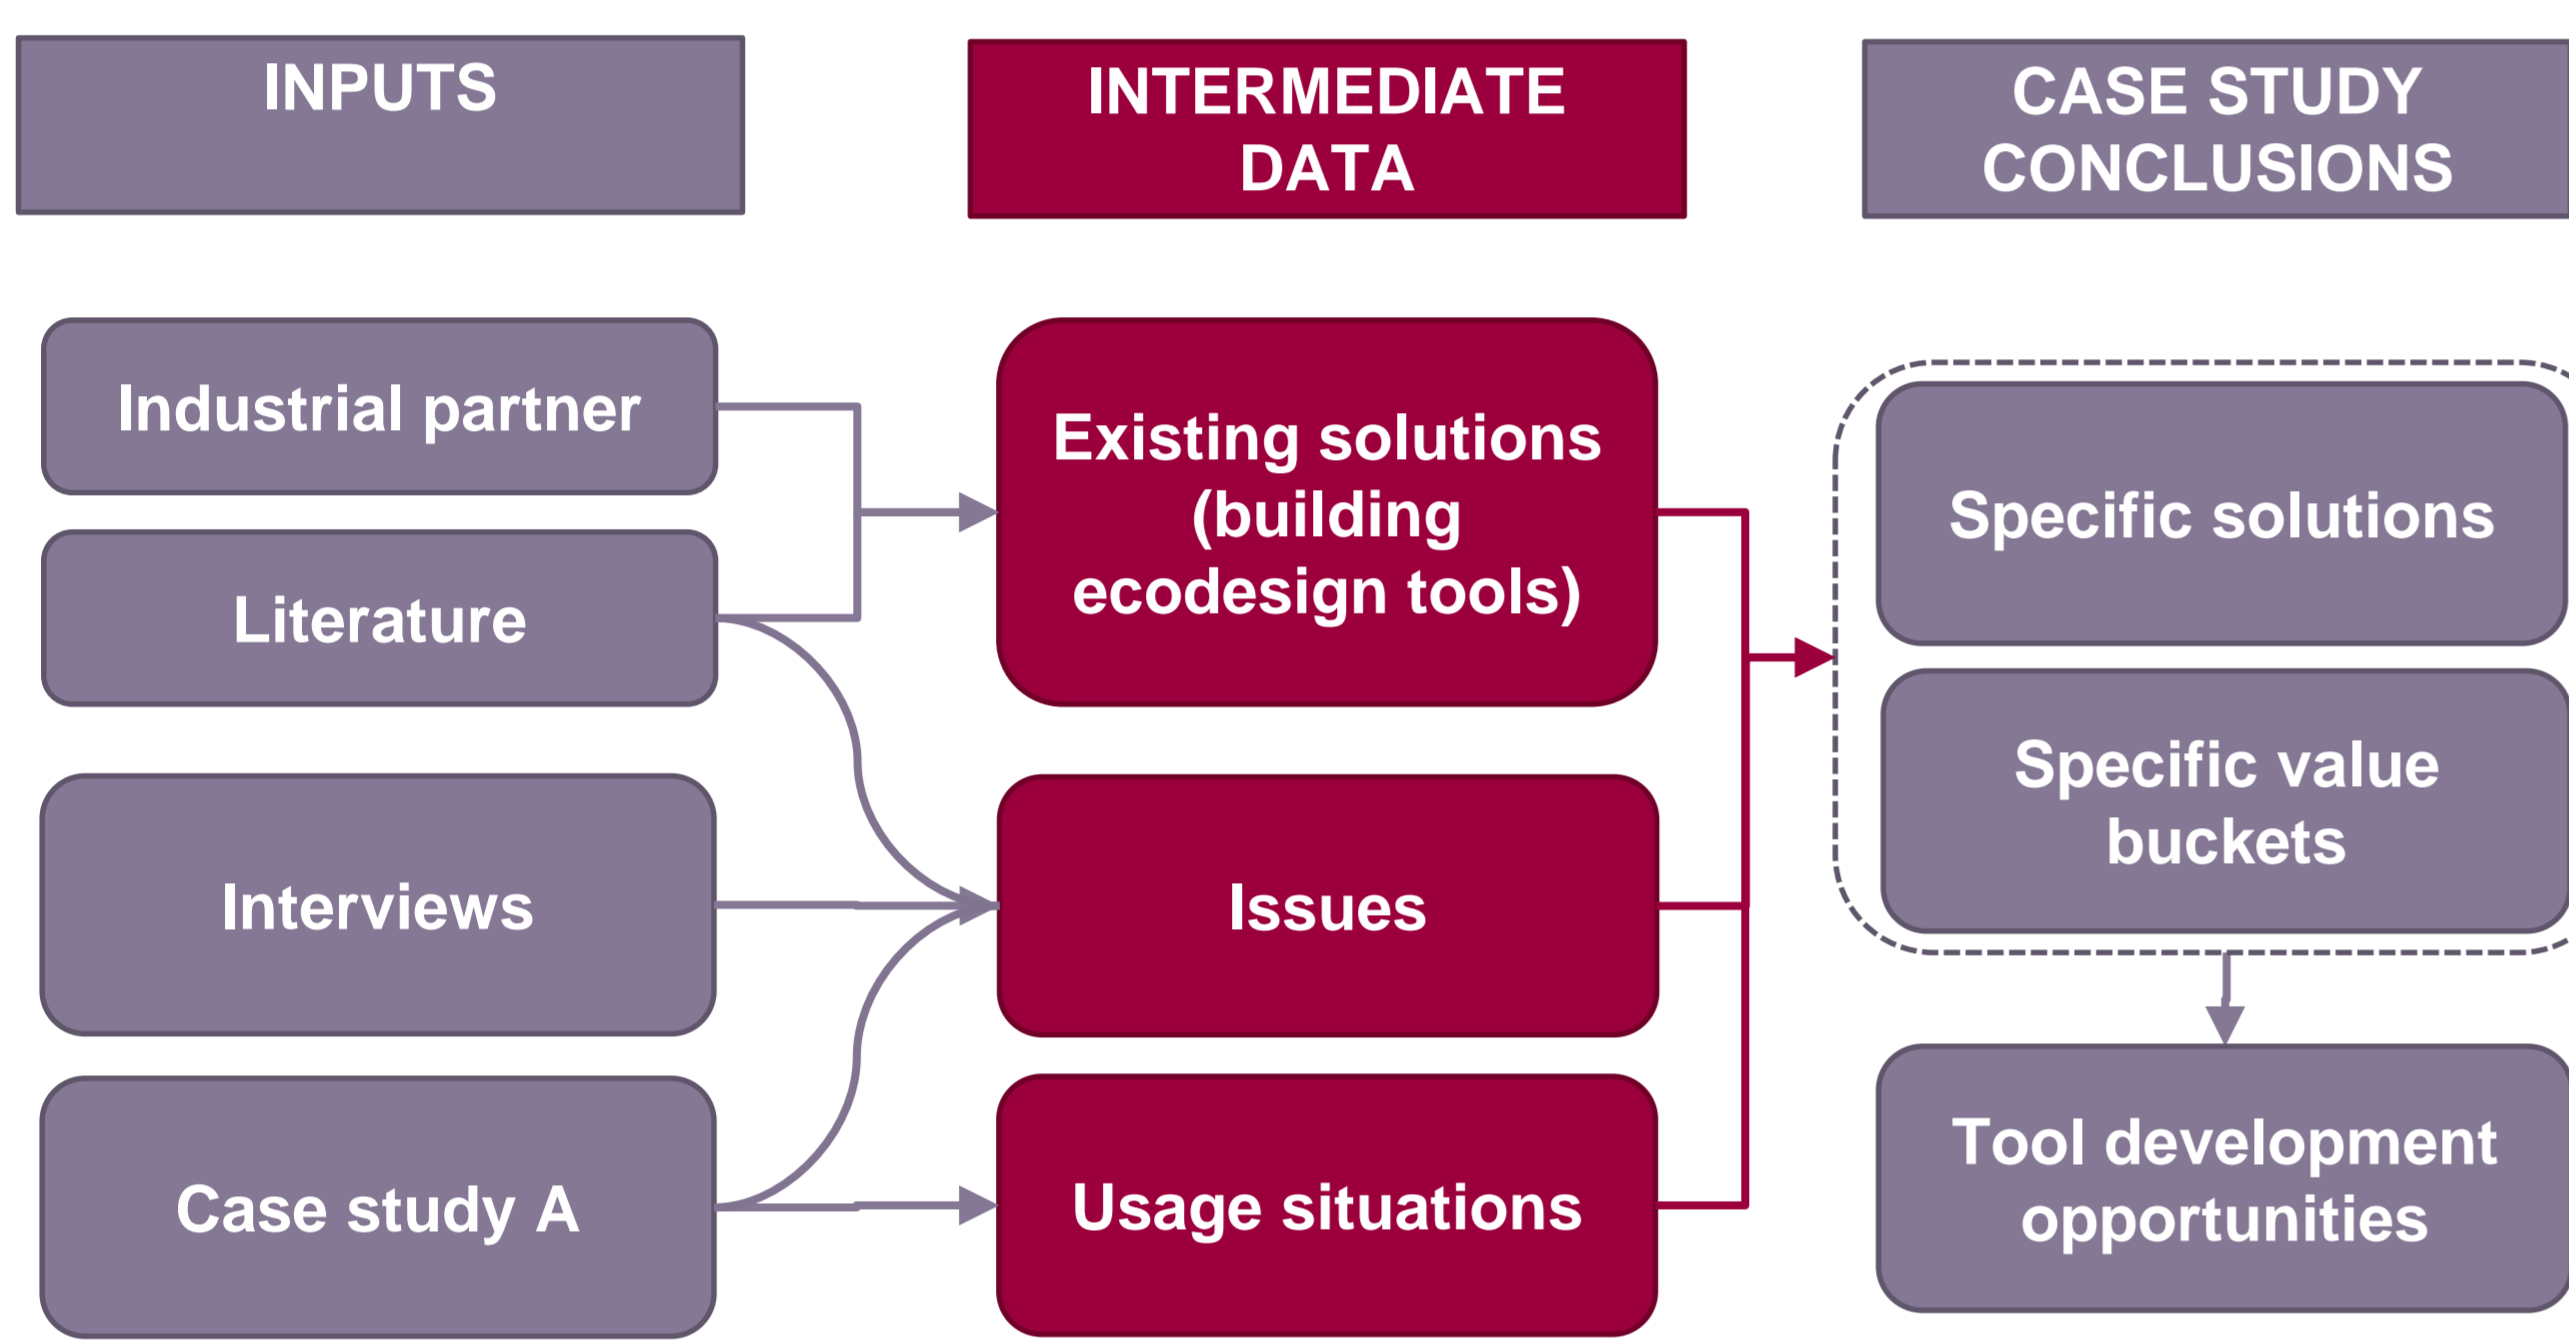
INPUTS

INTERMEDIATE DATA

CASE STUDY CONCLUSIONS

Industrial partner

Literature

Interviews

Case study A

Existing solutions (building ecodesign tools)

Issues

Usage situations

Specific solutions

Specific value buckets

Tool development opportunities